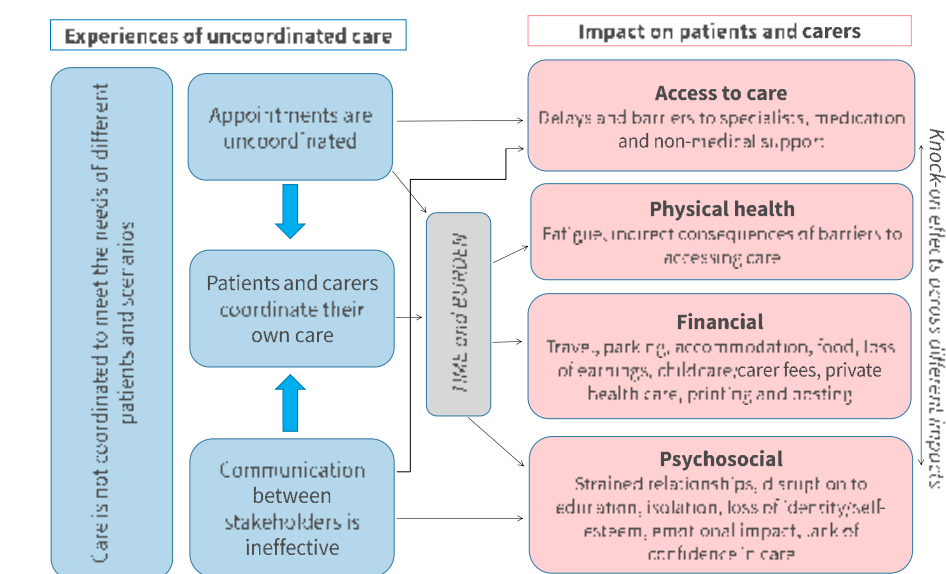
Experiences of uncoordinated care

Impact on patients and carers

Care is not coordinated to meet the needs of different patients and scenarios

Appointments are uncoordinated

Patients and carers coordinate their own care

Communication between stakeholders is ineffective

TIME and BURDEN

Access to care
Delays and barriers to specialists, medication and non-medical support

Physical health
Fatigue, indirect consequences of barriers to accessing care

Financial
Travel, parking, accommodation, food, loss of earnings, childcare/carer fees, private health care, printing and posting

Psychosocial
Strained relationships, disruption to education, isolation, loss of identity/self-esteem, emotional impact, lack of confidence in care

Knock-on effects across different impacts